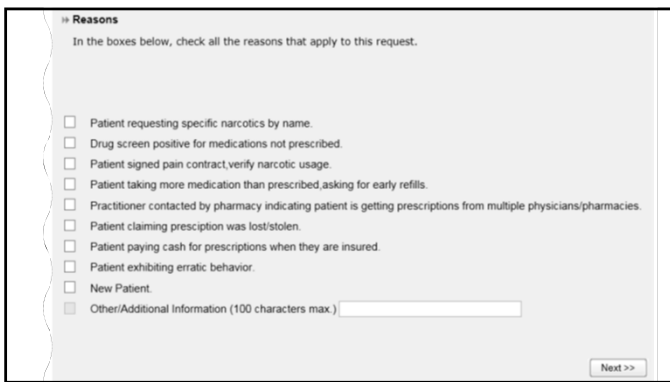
Reasons

In the boxes below, check all the reasons that apply to this request.

Patient requesting specific narcotics by name.
Drug screen positive for medications not prescribed.
Patient signed pain contract,verify narcotic usage.
Patient taking more medication than prescribed,asking for early refills.
Practitioner contacted by pharmacy indicating patient is getting prescriptions from multiple physicians/pharmacies.
Patient claiming presciption was lost/stolen.
Patient paying cash for prescriptions when they are insured.
Patient exhibiting erratic behavior.
New Patient.
Other/Additional Information (100 characters max.)

Next >>